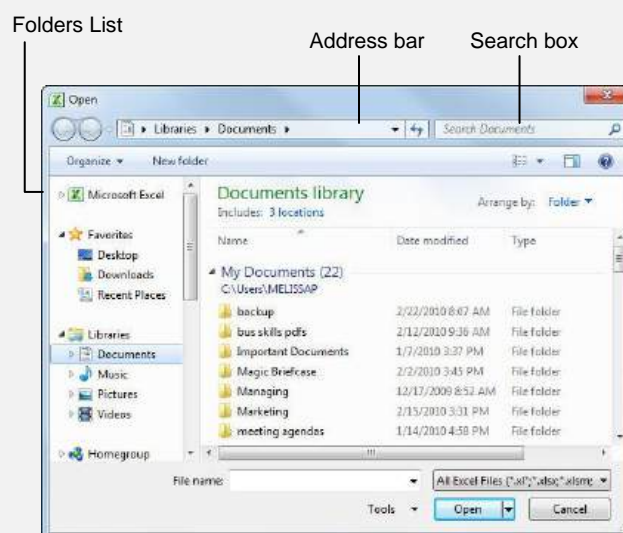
Folders List

Address bar

Search box

Open

Libraries ▸ Documents ▸

Search Documents

Organize ▾

New folder

Microsoft Excel

Favorites

Desktop

Downloads

Recent Places

Libraries

Documents

Music

Pictures

Videos

Homegroup

Documents library

Includes: 3 locations

Arrange by: Folder ▾

| Name | Date modified | Type |
|---|---|---|
| My Documents (22) | | |
| C:\Users\MELISSAP | | |
| backup | 2/22/2010 8:07 AM | File folder |
| bus skills pdfs | 2/12/2010 9:36 AM | File folder |
| Important Documents | 1/7/2010 3:37 PM | File folder |
| Magic Briefcase | 2/2/2010 3:45 PM | File folder |
| Managing | 12/17/2009 8:52 AM | File folder |
| Marketing | 2/15/2010 3:31 PM | File folder |
| meeting agendas | 1/14/2010 4:58 PM | File folder |

File name:

All Excel Files (*.xl*;*.xlsx;*.xlsm

Tools ▾

Open

Cancel